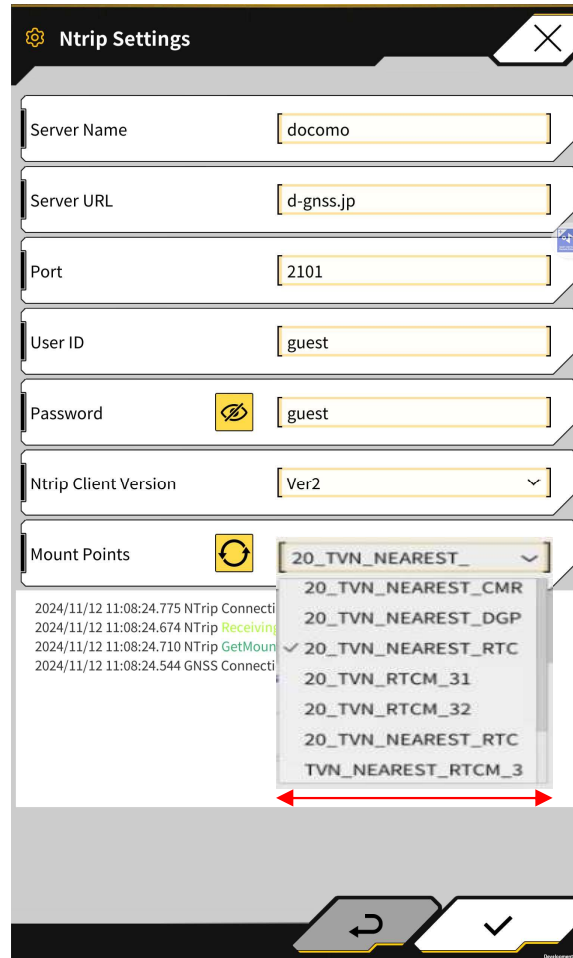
Ntrip Settings

Server Name docomo

Server URL d-gnss.jp

Port 2101

User ID guest

Password guest

Ntrip Client Version Ver2

Mount Points 20_TVN_NEAREST_

20_TVN_NEAREST_CMR
20_TVN_NEAREST_DGP
✓ 20_TVN_NEAREST_RTC
20_TVN_RTCM_31
20_TVN_RTCM_32
20_TVN_NEAREST_RTC
TVN_NEAREST_RTCM_3

2024/11/12 11:08:24.775 NTrip Connecti
2024/11/12 11:08:24.674 NTrip Receiving
2024/11/12 11:08:24.710 NTrip GetMoun
2024/11/12 11:08:24.544 GNSS Connecti